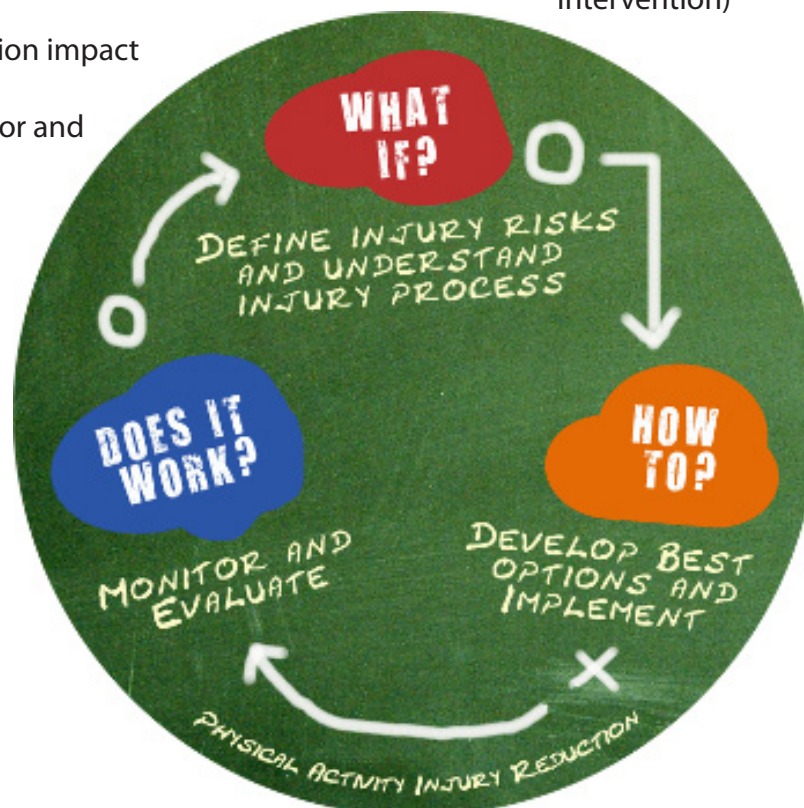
intervention)

ion impact

or and

WHAT IF?

DEFINE INJURY RISKS AND UNDERSTAND INJURY PROCESS

HOW TO?

DEVELOP BEST OPTIONS AND IMPLEMENT

DOES IT WORK?

MONITOR AND EVALUATE

PHYSICAL ACTIVITY INJURY REDUCTION